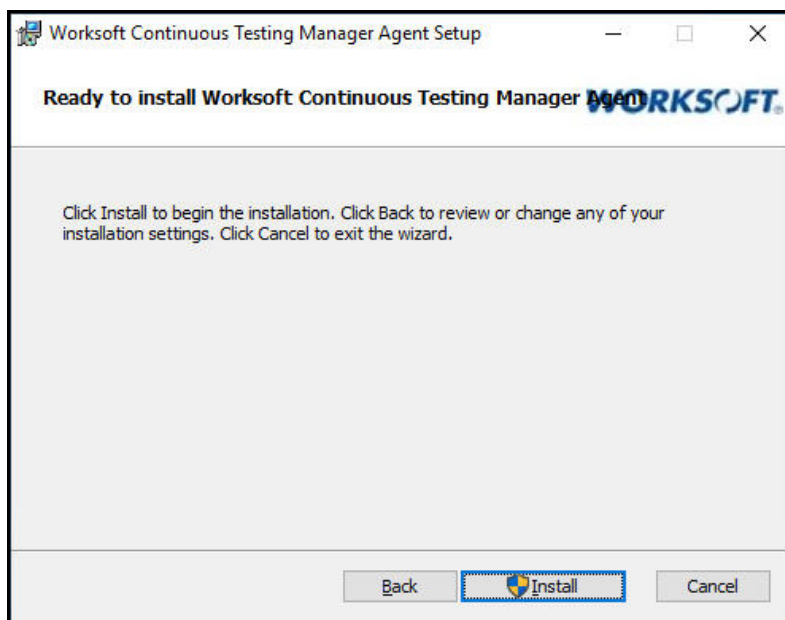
Worksoft Continuous Testing Manager Agent Setup

Ready to install Worksoft Continuous Testing Manager Agent

WORKSOFT.

Click Install to begin the installation. Click Back to review or change any of your installation settings. Click Cancel to exit the wizard.

Back

Install

Cancel